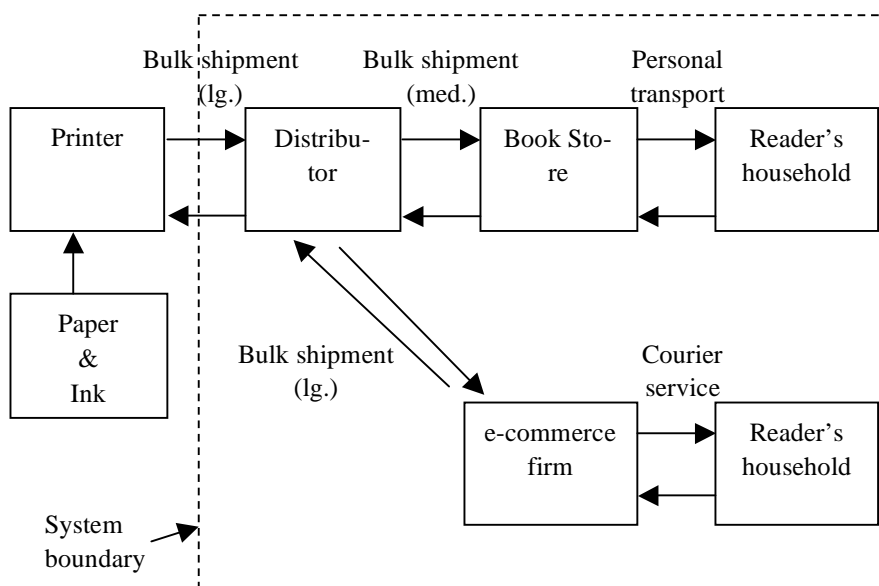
Bulk shipment (lg.)

Bulk shipment (med.)

Personal transport

Printer

Distributor

Book Store

Reader's household

Paper & Ink

Bulk shipment (lg.)

Courier service

e-commerce firm

Reader's household

System boundary